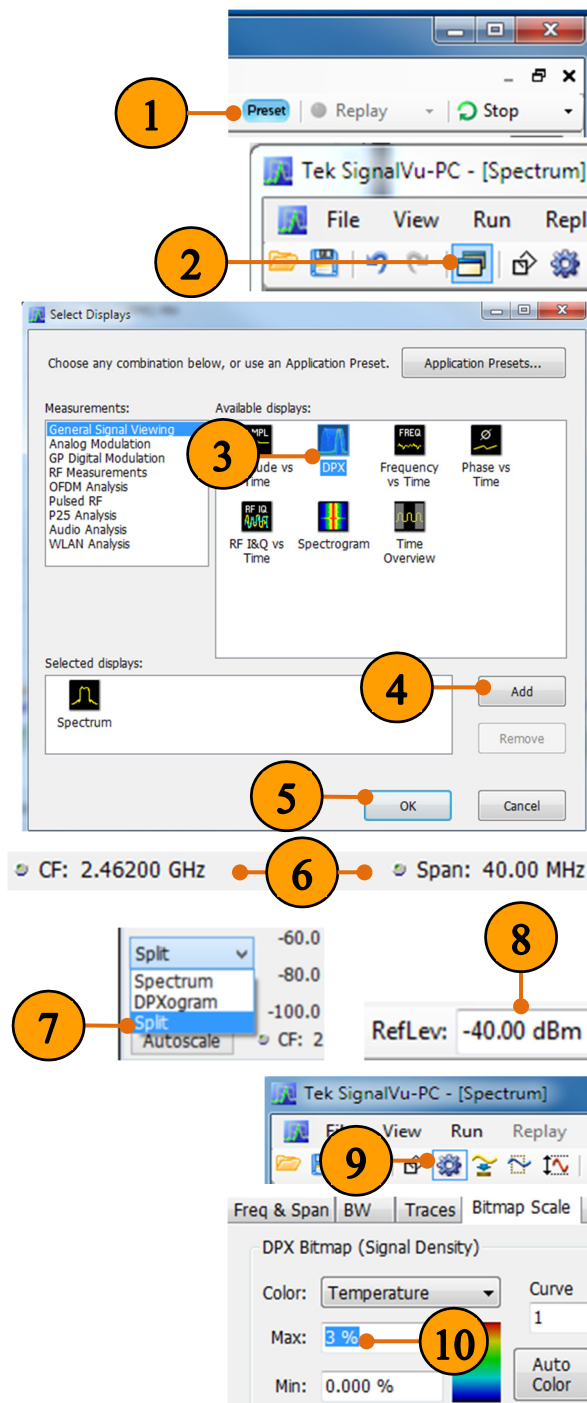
1

Preset Replay Stop

Tek SignalVu-PC - [Spectrum]

File View Run Repl

2

Select Displays

Choose any combination below, or use an Application Preset.

Application Presets...

Measurements:

General Signal Viewing
Analog Modulation
GP Digital Modulation
RF Measurements
OFDM Analysis
Pulsed RF
P25 Analysis
Audio Analysis
WLAN Analysis

Available displays:

AMPL

3

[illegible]ude vs Time

DPX

FREQ

Frequency vs Time

Phase vs Time

RF IQ

RF I&Q vs Time

Spectrogram

Time Overview

Selected displays:

Spectrum

4

Add

Remove

5

OK

Cancel

CF: 2.46200 GHz

6

Span: 40.00 MHz

Split

-60.0

Spectrum

-80.0

DPXogram

-100.0

7

Split

Autoscale

CF: 2

8

RefLev: -40.00 dBm

Tek SignalVu-PC - [Spectrum]

File View Run Replay

9

Freq & Span BW Traces Bitmap Scale

DPX Bitmap (Signal Density)

Color: Temperature

Curve

1

Max: 3 %

10

Auto Color

Min: 0.000 %